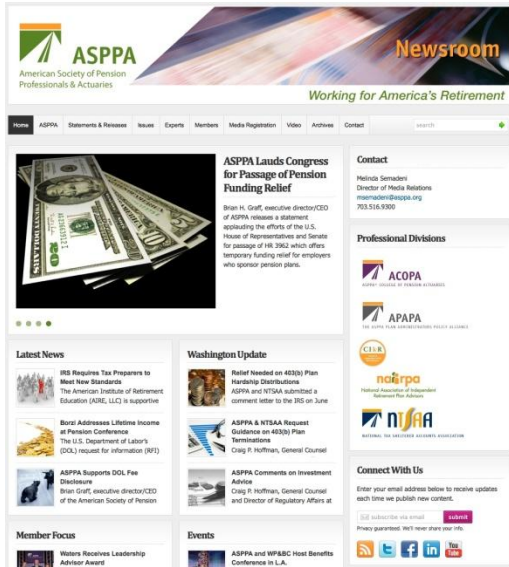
ASPPA
American Society of Pension Professionals & Actuaries

Newsroom

Working for America's Retirement

Home ASPPA Statements & Releases Issues Experts Members Media Registration Video Archives Contact

search

ASPPA Lauds Congress for Passage of Pension Funding Relief

Brian H. Graff, executive director/CEO of ASPPA releases a statement applauding the efforts of the U.S. House of Representatives and Senate for passage of HR 3962 which offers temporary funding relief for employers who sponsor pension plans.

Contact

Melinda Semadeni
Director of Media Relations
msemadeni@asppa.org
703.516.9300

Professional Divisions

ACOPA
ASPPA COLLEGE OF PENSION ACTUARIES

APAPA
THE ASPPA PLAN ADMINISTRATORS POLICY ALLIANCE

CIKR

napa
National Association of Independent Retirement Plan Advisors

NTSAA
NATIONAL TAX-SHELTERED ACCOUNTS ASSOCIATION

Latest News

IRS Requires Tax Preparers to Meet New Standards
The American Institute of Retirement Education (AIRE, LLC) is supportive

Borzi Addresses Lifetime Income at Pension Conference
The U.S. Department of Labor's (DOL) request for information (RFI)

ASPPA Supports DOL Fee Disclosure
Brian Graff, executive director/CEO of the American Society of Pension

Washington Update

Relief Needed on 403(b) Plan Hardship Distributions
ASPPA and NTSAA submitted a comment letter to the IRS on June

ASPPA & NTSAA Request Guidance on 403(b) Plan Terminations
Craig P. Hoffman, General Counsel

ASPPA Comments on Investment Advice
Craig P. Hoffman, General Counsel and Director of Regulatory Affairs at

Connect With Us

Enter your email address below to receive updates each time we publish new content.

subscribe via email submit

Privacy guaranteed. We'll never share your info.

Member Focus

Waters Receives Leadership Advisor Award

Events

ASPPA and WP&BC Host Benefits Conference in L.A.